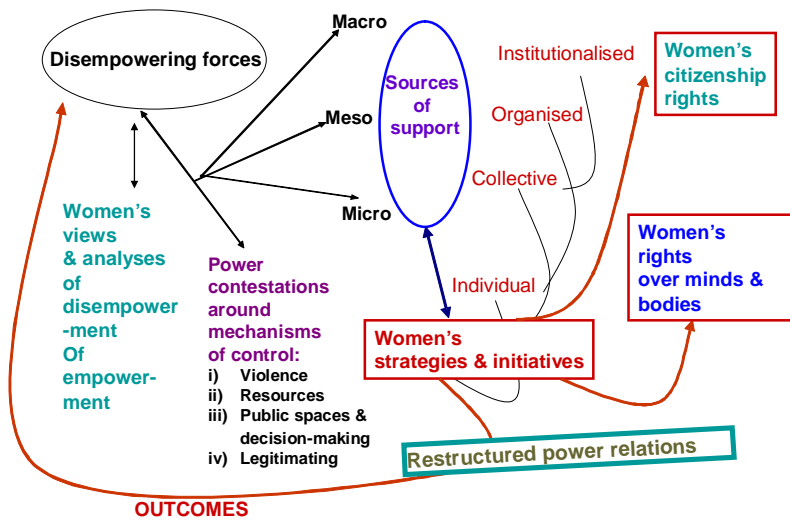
Disempowering forces

Macro

Meso

Micro

Sources of support

Institutionalised

Organised

Collective

Individual

Women's citizenship rights

Women's rights over minds & bodies

Women's views & analyses of disempowerment Of empowerment

Power contestations around mechanisms of control:
i) Violence
ii) Resources
iii) Public spaces & decision-making
iv) Legitimating

Women's strategies & initiatives

Restructured power relations

OUTCOMES